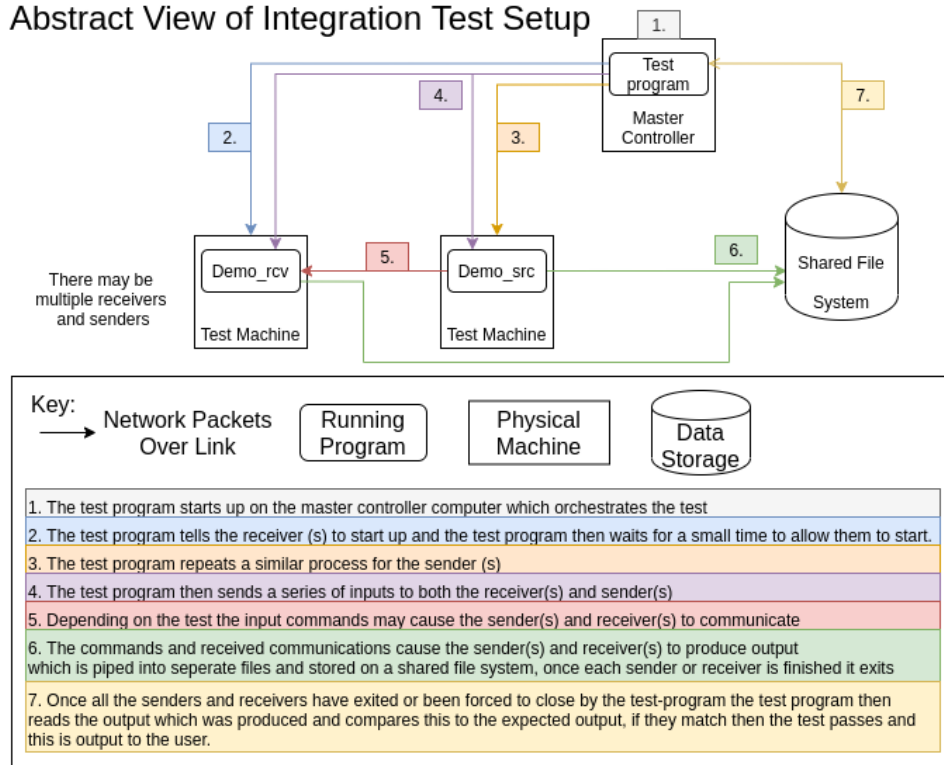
Abstract View of Integration Test Setup

1.

Test program

Master Controller

4.

2.

3.

7.

Demo_rcv

5.

Demo_src

6.

Shared File System

There may be multiple receivers and senders

Test Machine

Test Machine

Key:

Network Packets Over Link

Running Program

Physical Machine

Data Storage

1. The test program starts up on the master controller computer which orchestrates the test

2. The test program tells the receiver (s) to start up and the test program then waits for a small time to allow them to start.

3. The test program repeats a similar process for the sender (s)

4. The test program then sends a series of inputs to both the receiver(s) and sender(s)

5. Depending on the test the input commands may cause the sender(s) and receiver(s) to communicate

6. The commands and received communications cause the sender(s) and receiver(s) to produce output which is piped into seperate files and stored on a shared file system, once each sender or receiver is finished it exits

7. Once all the senders and receivers have exited or been forced to close by the test-program the test program then reads the output which was produced and compares this to the expected output, if they match then the test passes and this is output to the user.